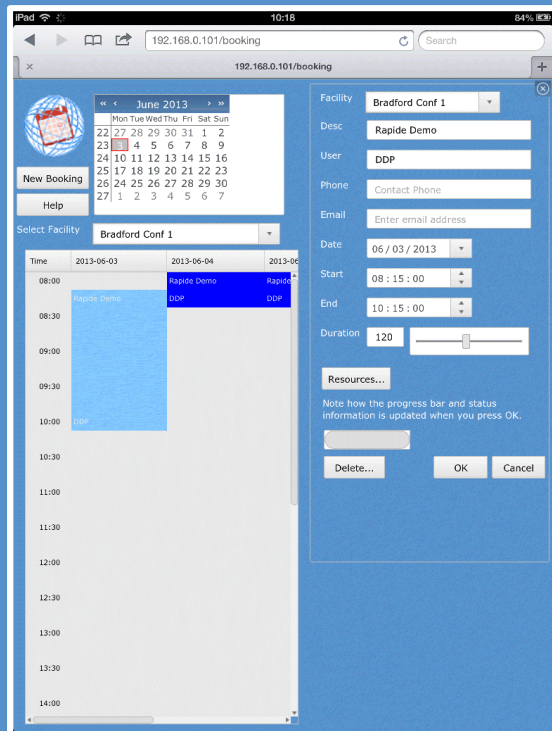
iPad 10:18 84%

192.168.0.101/booking

Search

192.168.0.101/booking

« ‹ June 2013 › »

|  | Mon | Tue | Wed | Thu | Fri | Sat | Sun |
|---|---|---|---|---|---|---|---|
| 22 | 27 | 28 | 29 | 30 | 31 | 1 | 2 |
| 23 | 3 | 4 | 5 | 6 | 7 | 8 | 9 |
| 24 | 10 | 11 | 12 | 13 | 14 | 15 | 16 |
| 25 | 17 | 18 | 19 | 20 | 21 | 22 | 23 |
| 26 | 24 | 25 | 26 | 27 | 28 | 29 | 30 |
| 27 | 1 | 2 | 3 | 4 | 5 | 6 | 7 |

New Booking

Help

Select Facility Bradford Conf 1

| Time | 2013-06-03 | 2013-06-04 | 2013-06 |
|---|---|---|---|
| 08:00 | Rapide Demo | Rapide Demo DDP | Rapide DDP |
| 08:30 |  |  |  |
| 09:00 |  |  |  |
| 09:30 |  |  |  |
| 10:00 | DDP |  |  |
| 10:30 |  |  |  |
| 11:00 |  |  |  |
| 11:30 |  |  |  |
| 12:00 |  |  |  |
| 12:30 |  |  |  |
| 13:00 |  |  |  |
| 13:30 |  |  |  |
| 14:00 |  |  |  |

Facility Bradford Conf 1

Desc Rapide Demo

User DDP

Phone Contact Phone

Email Enter email address

Date 06 / 03 / 2013

Start 08 : 15 : 00

End 10 : 15 : 00

Duration 120

Resources...

Note how the progress bar and status information is updated when you press OK.

Delete... OK Cancel